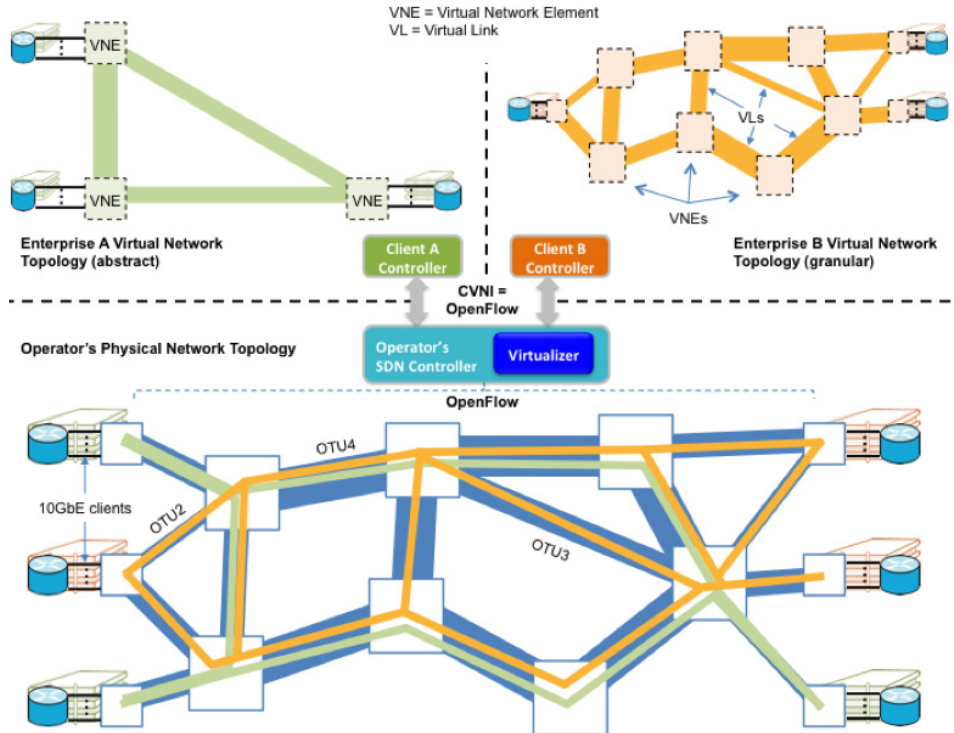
VNE = Virtual Network Element
VL = Virtual Link

VNE

VNE

VNE

VLs

VNEs

Enterprise A Virtual Network Topology (abstract)

Client A Controller

Client B Controller

Enterprise B Virtual Network Topology (granular)

CVNI = OpenFlow

Operator's Physical Network Topology

Operator's SDN Controller

Virtualizer

OpenFlow

OTU4

10GbE clients

OTU2

OTU3